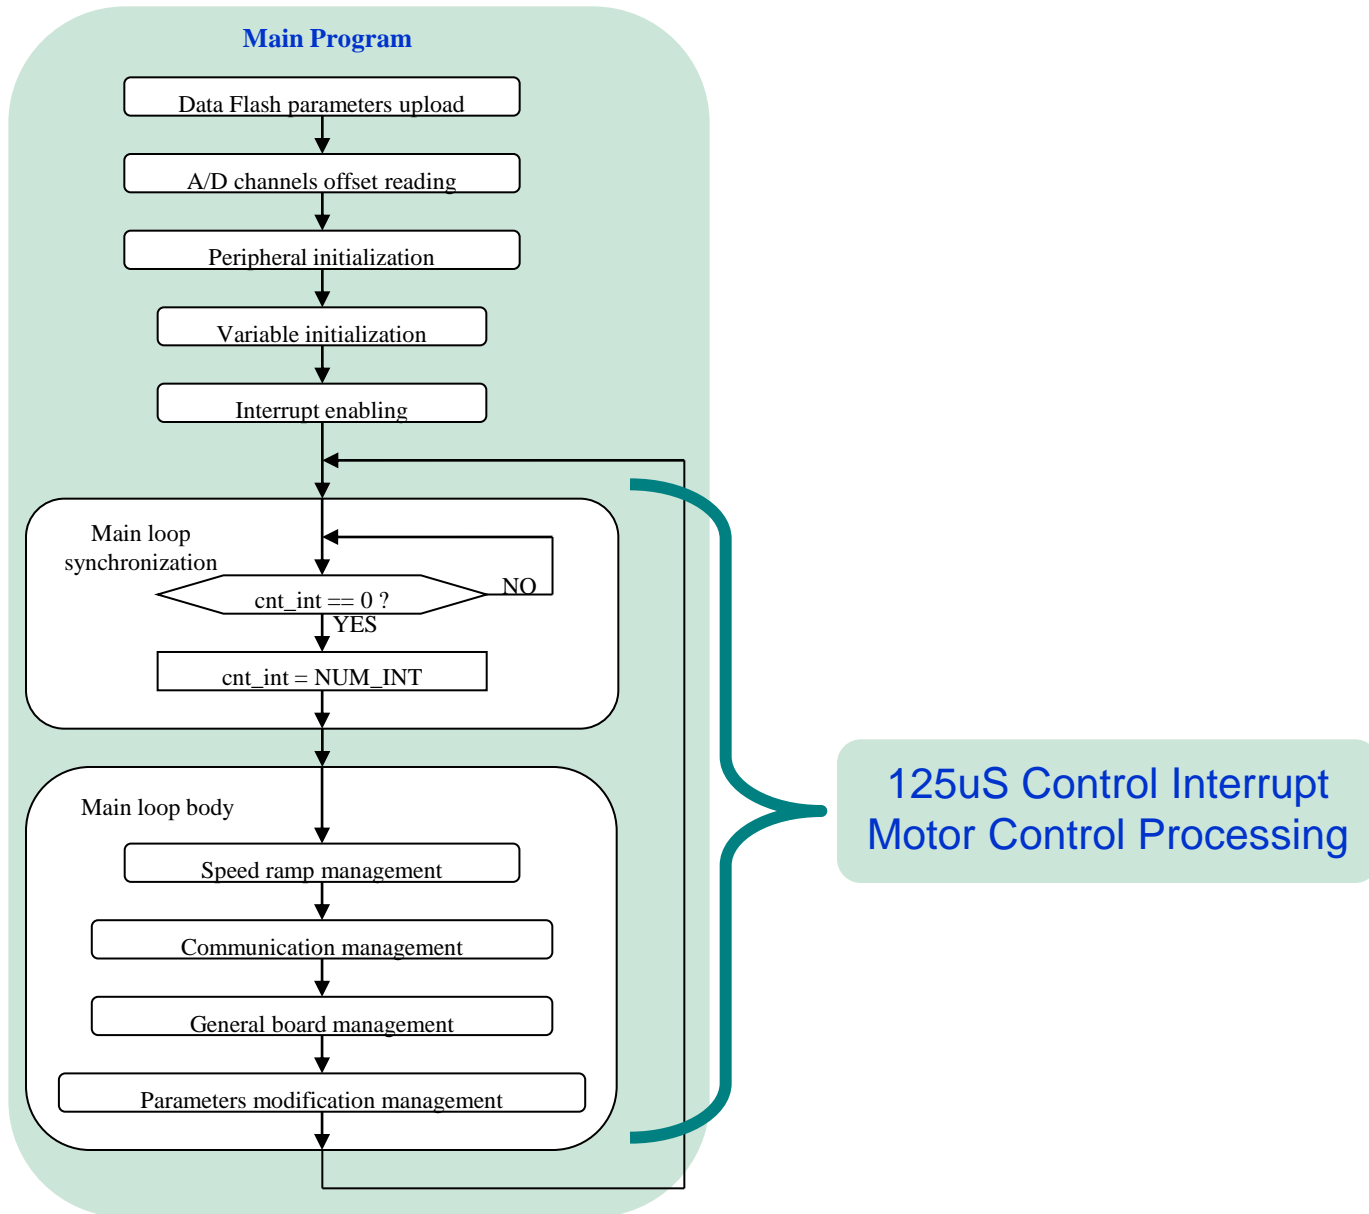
Main Program

Data Flash parameters upload

A/D channels offset reading

Peripheral initialization

Variable initialization

Interrupt enabling

Main loop synchronization

cnt_int == 0 ?

NO

YES

cnt_int = NUM_INT

Main loop body

Speed ramp management

Communication management

General board management

Parameters modification management

125uS Control Interrupt
Motor Control Processing